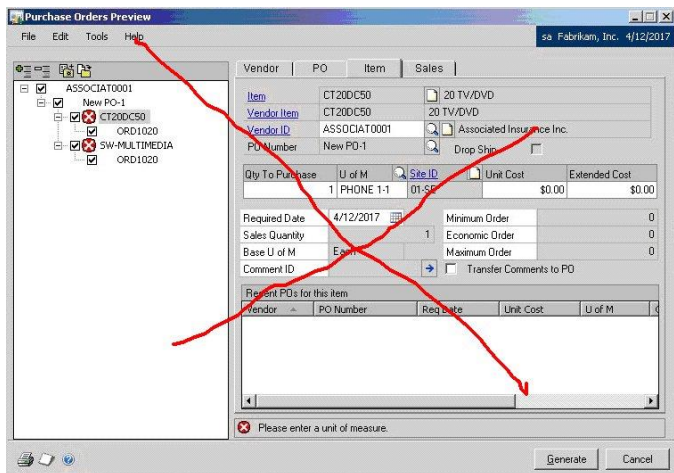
Purchase Orders Preview

File Edit Tools Help

sa Fabrikam, Inc. 4/12/2017

ASSOCIAT0001
New PO-1
CT20DC50
ORD1020
SW-MULTIMEDIA
ORD1020

Vendor | PO | Item | Sales

Item CT20DC50 20 TV/DVD
Vendor Item CT20DC50 20 TV/DVD
Vendor ID ASSOCIAT0001 Associated Insurance Inc.
PO Number New PO-1 Drop Ship

| Qty To Purchase | U of M | Site ID | Unit Cost | Extended Cost |
|---|---|---|---|---|
| 1 | PHONE 1-1 | 01-SE | $0.00 | $0.00 |

Required Date 4/12/2017
Sales Quantity 1
Base U of M Each
Comment ID

Minimum Order 0
Economic Order 0
Maximum Order 0

Transfer Comments to PO

Recent POs for this item

| Vendor | PO Number | Req Date | Unit Cost | U of M |
|---|---|---|---|---|

Please enter a unit of measure.

Generate Cancel